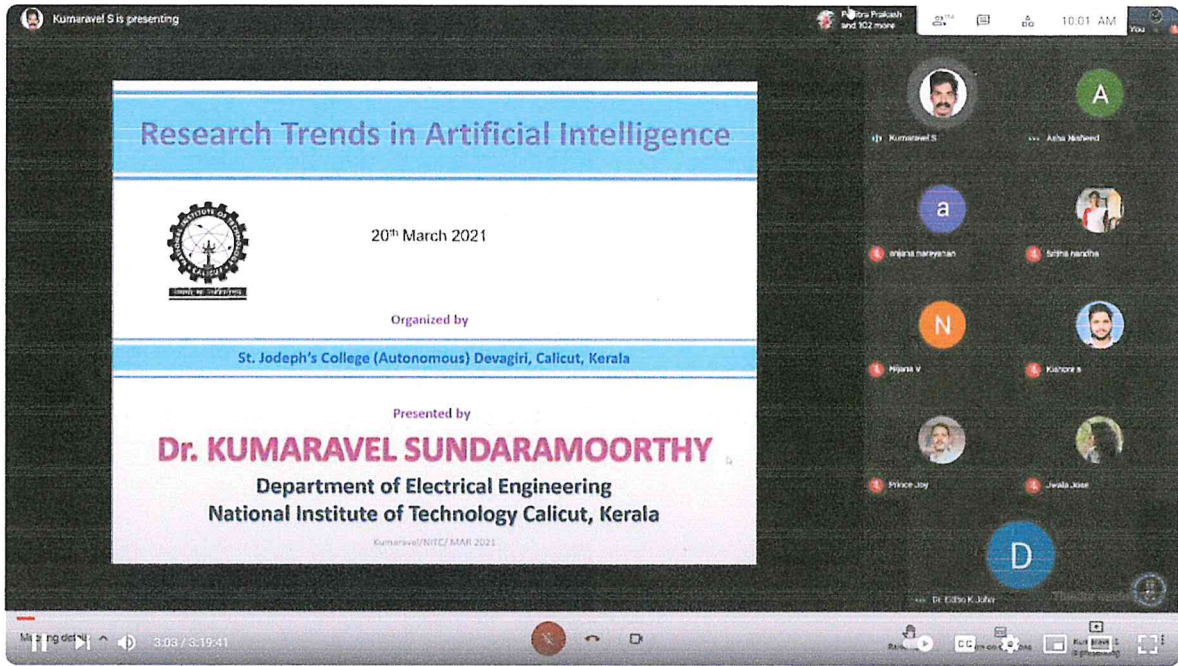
Kumaravel S is presenting

Pavitra Prakash and 102 more

10:01 AM

You

Research Trends in Artificial Intelligence

20th March 2021

Organized by

St. Jodeph's College (Autonomous) Devagiri, Calicut, Kerala

Presented by

Dr. KUMARAVEL SUNDARAMOORTHY

Department of Electrical Engineering

National Institute of Technology Calicut, Kerala

Kumaravel/NITC/ MAR 2021

Kumaravel S

Asha Masheed

anjana narayanan

Sidhna nandha

Hijana V

Kishore s

Prince Joy

Jwala Jose

Dr. Eldho K John

Meeting details

3:03 / 3:19:41

CC